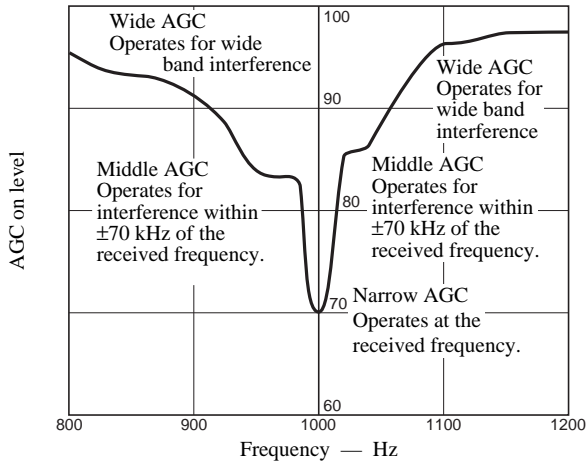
AGC on level

Wide AGC
Operates for wide band interference

100

90

Wide AGC
Operates for wide band interference

Middle AGC
Operates for interference within ±70 kHz of the received frequency.

80

Middle AGC
Operates for interference within ±70 kHz of the received frequency.

70

Narrow AGC
Operates at the received frequency.

60

800
900
1000
1100
1200

Frequency — Hz